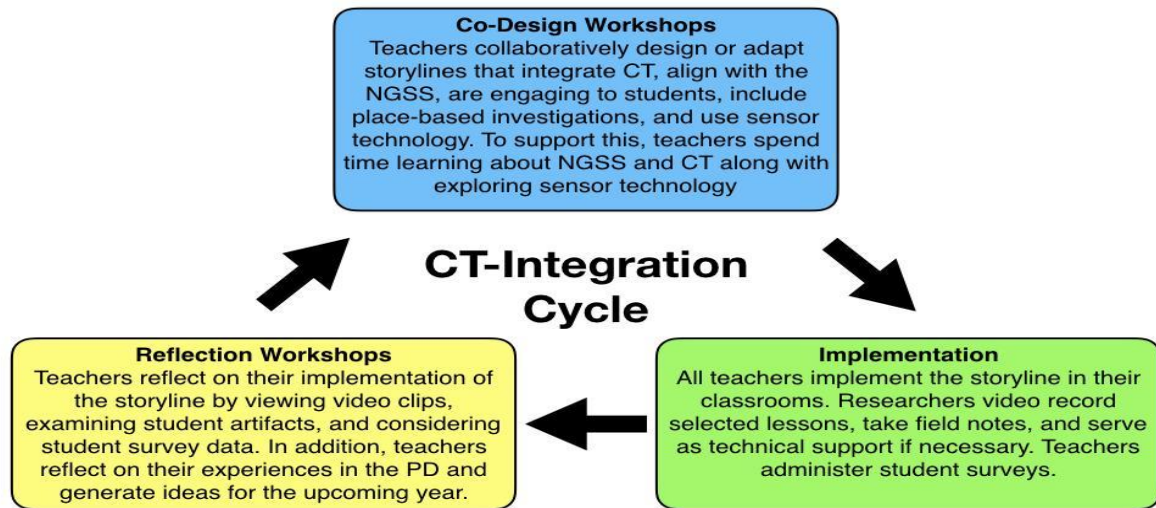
Co-Design Workshops
Teachers collaboratively design or adapt storylines that integrate CT, align with the NGSS, are engaging to students, include place-based investigations, and use sensor technology. To support this, teachers spend time learning about NGSS and CT along with exploring sensor technology

CT-Integration Cycle

Implementation
All teachers implement the storyline in their classrooms. Researchers video record selected lessons, take field notes, and serve as technical support if necessary. Teachers administer student surveys.

Reflection Workshops
Teachers reflect on their implementation of the storyline by viewing video clips, examining student artifacts, and considering student survey data. In addition, teachers reflect on their experiences in the PD and generate ideas for the upcoming year.